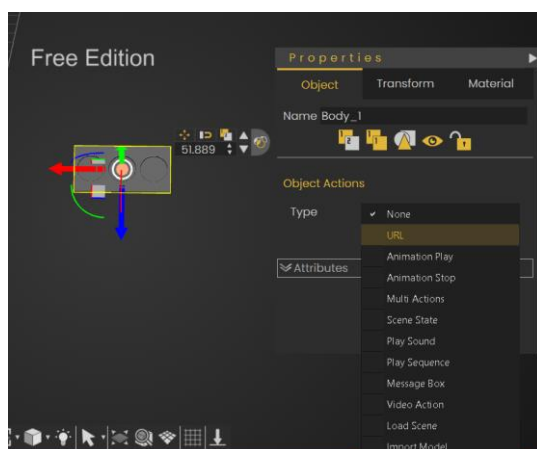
Free Edition

51.889

Properties

Object | Transform | Material

Name Body_1

Object Actions

Type

✔ None
URL
Animation Play
Animation Stop
Multi Actions
Scene State
Play Sound
Play Sequence
Message Box
Video Action
Load Scene
Import Model

Attributes